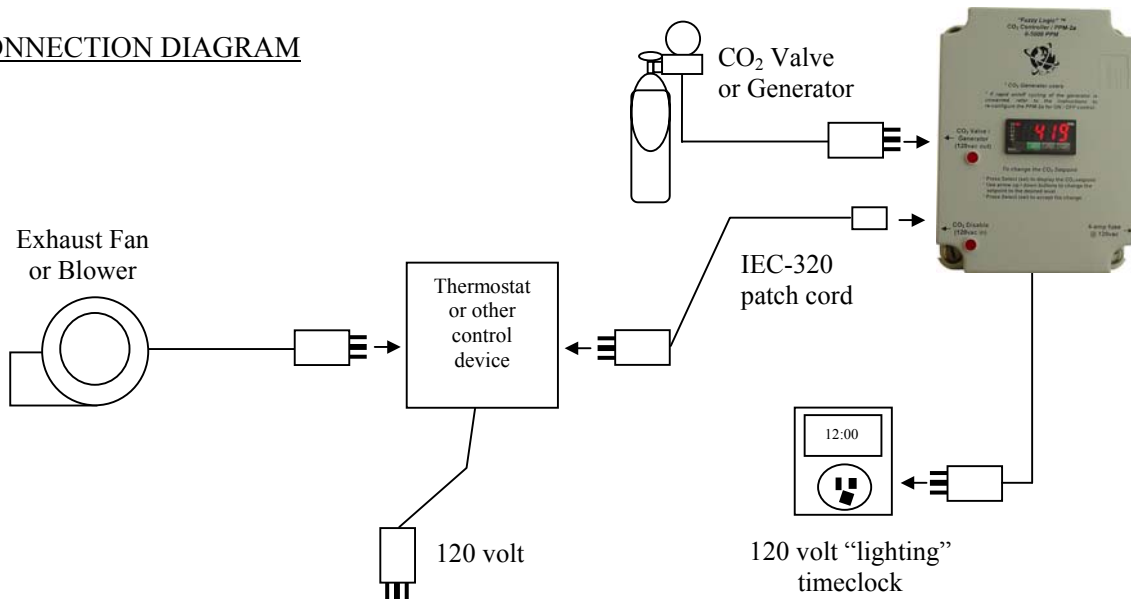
ONNECTION DIAGRAM

$CO_2$ Valve or Generator

"Fuzzy Logic" ™
$CO_2$ Controller / PPM-2a
0-5000 PPM

* $CO_2$ Generator users
* If rapid on/off cycling of the generator is observed refer to the instructions to configure the PPM-2a for ON - OFF control.

$CO_2$ Valve / Generator (120vac out)

419

To change the $CO_2$ Setpoint

- Press Select (set) to display the $CO_2$ setpoint
- Use arrow up / down buttons to change the setpoint to the desired level
- Press Select (set) to accept the change

$CO_2$ Disable (120vac in)

4-amp fuse @ 120vac

Exhaust Fan or Blower

Thermostat or other control device

IEC-320 patch cord

12:00

120 volt

120 volt "lighting" timeclock